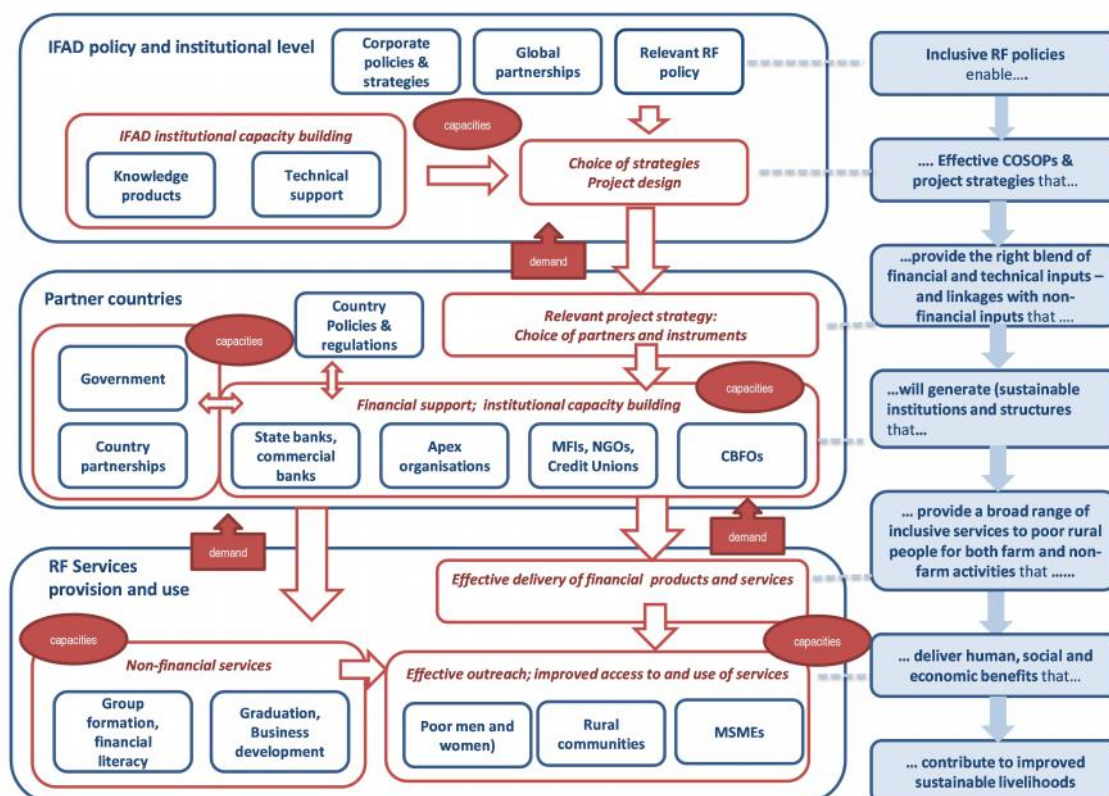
IFAD policy and institutional level

Corporate policies & strategies

Global partnerships

Relevant RF policy

Inclusive RF policies enable….

capacities

IFAD institutional capacity building

Knowledge products

Technical support

Choice of strategies
Project design

…. Effective COSOPs & project strategies that…

demand

…provide the right blend of financial and technical inputs – and linkages with non-financial inputs that ….

Partner countries

Country Policies & regulations

Relevant project strategy:
Choice of partners and instruments

capacities

Government

capacities

Financial support; institutional capacity building

…will generate (sustainable institutions and structures that…

Country partnerships

State banks, commercial banks

Apex organisations

MFIs, NGOs, Credit Unions

CBFOs

… provide a broad range of inclusive services to poor rural people for both farm and non-farm activities that ……

demand

demand

RF Services provision and use

Effective delivery of financial products and services

capacities

capacities

Non-financial services

Effective outreach; improved access to and use of services

… deliver human, social and economic benefits that…

Group formation, financial literacy

Graduation, Business development

Poor men and women)

Rural communities

MSMEs

… contribute to improved sustainable livelihoods